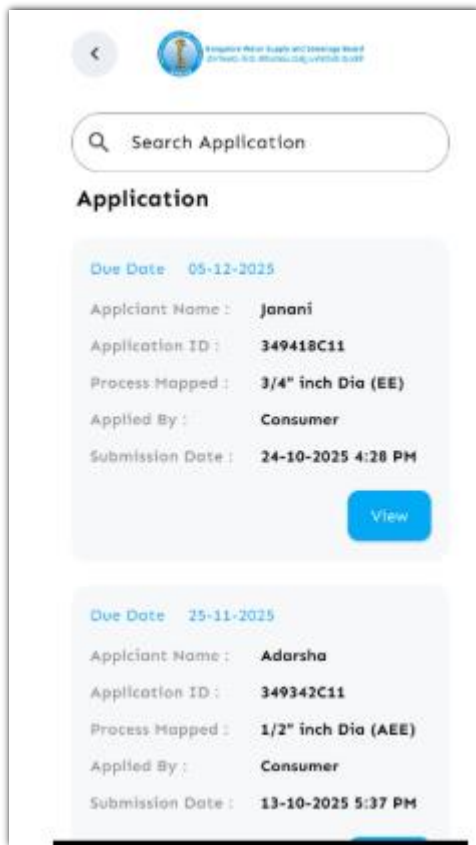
<

Bangalore Water Supply and Sewerage Board
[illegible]

Search Application

Application

Due Date 05-12-2025

Applciant Name : Janani

Application ID : 349418C11

Process Mapped : 3/4" inch Dia (EE)

Applied By : Consumer

Submission Date : 24-10-2025 4:28 PM

View

Due Date 25-11-2025

Applciant Name : Adarsha

Application ID : 349342C11

Process Mapped : 1/2" inch Dia (AEE)

Applied By : Consumer

Submission Date : 13-10-2025 5:37 PM